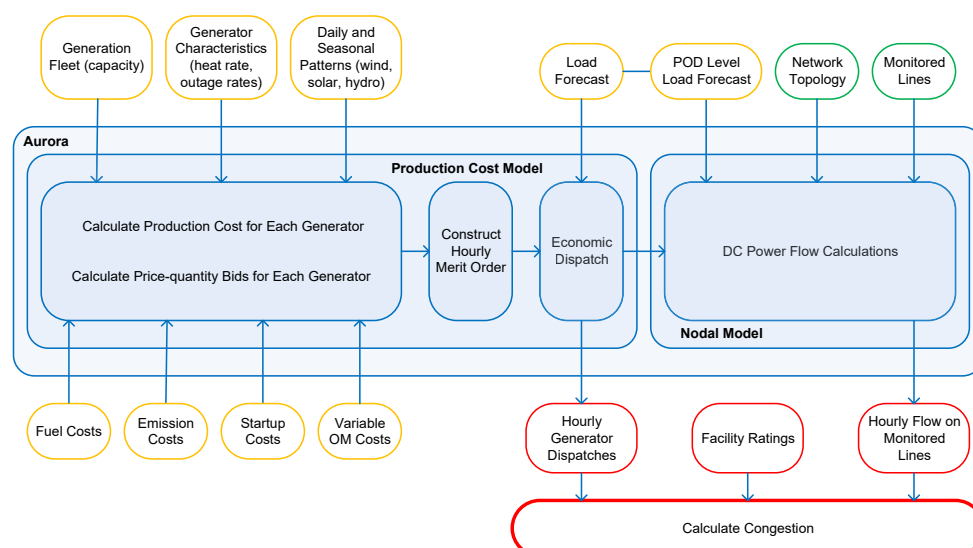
Generation Fleet (capacity)

Generator Characteristics (heat rate, outage rates)

Daily and Seasonal Patterns (wind, solar, hydro)

Load Forecast

POD Level Load Forecast

Network Topology

Monitored Lines

Aurora

Production Cost Model

Calculate Production Cost for Each Generator

Calculate Price-quantity Bids for Each Generator

Construct Hourly Merit Order

Economic Dispatch

DC Power Flow Calculations

Nodal Model

Fuel Costs

Emission Costs

Startup Costs

Variable OM Costs

Hourly Generator Dispatches

Facility Ratings

Hourly Flow on Monitored Lines

Calculate Congestion